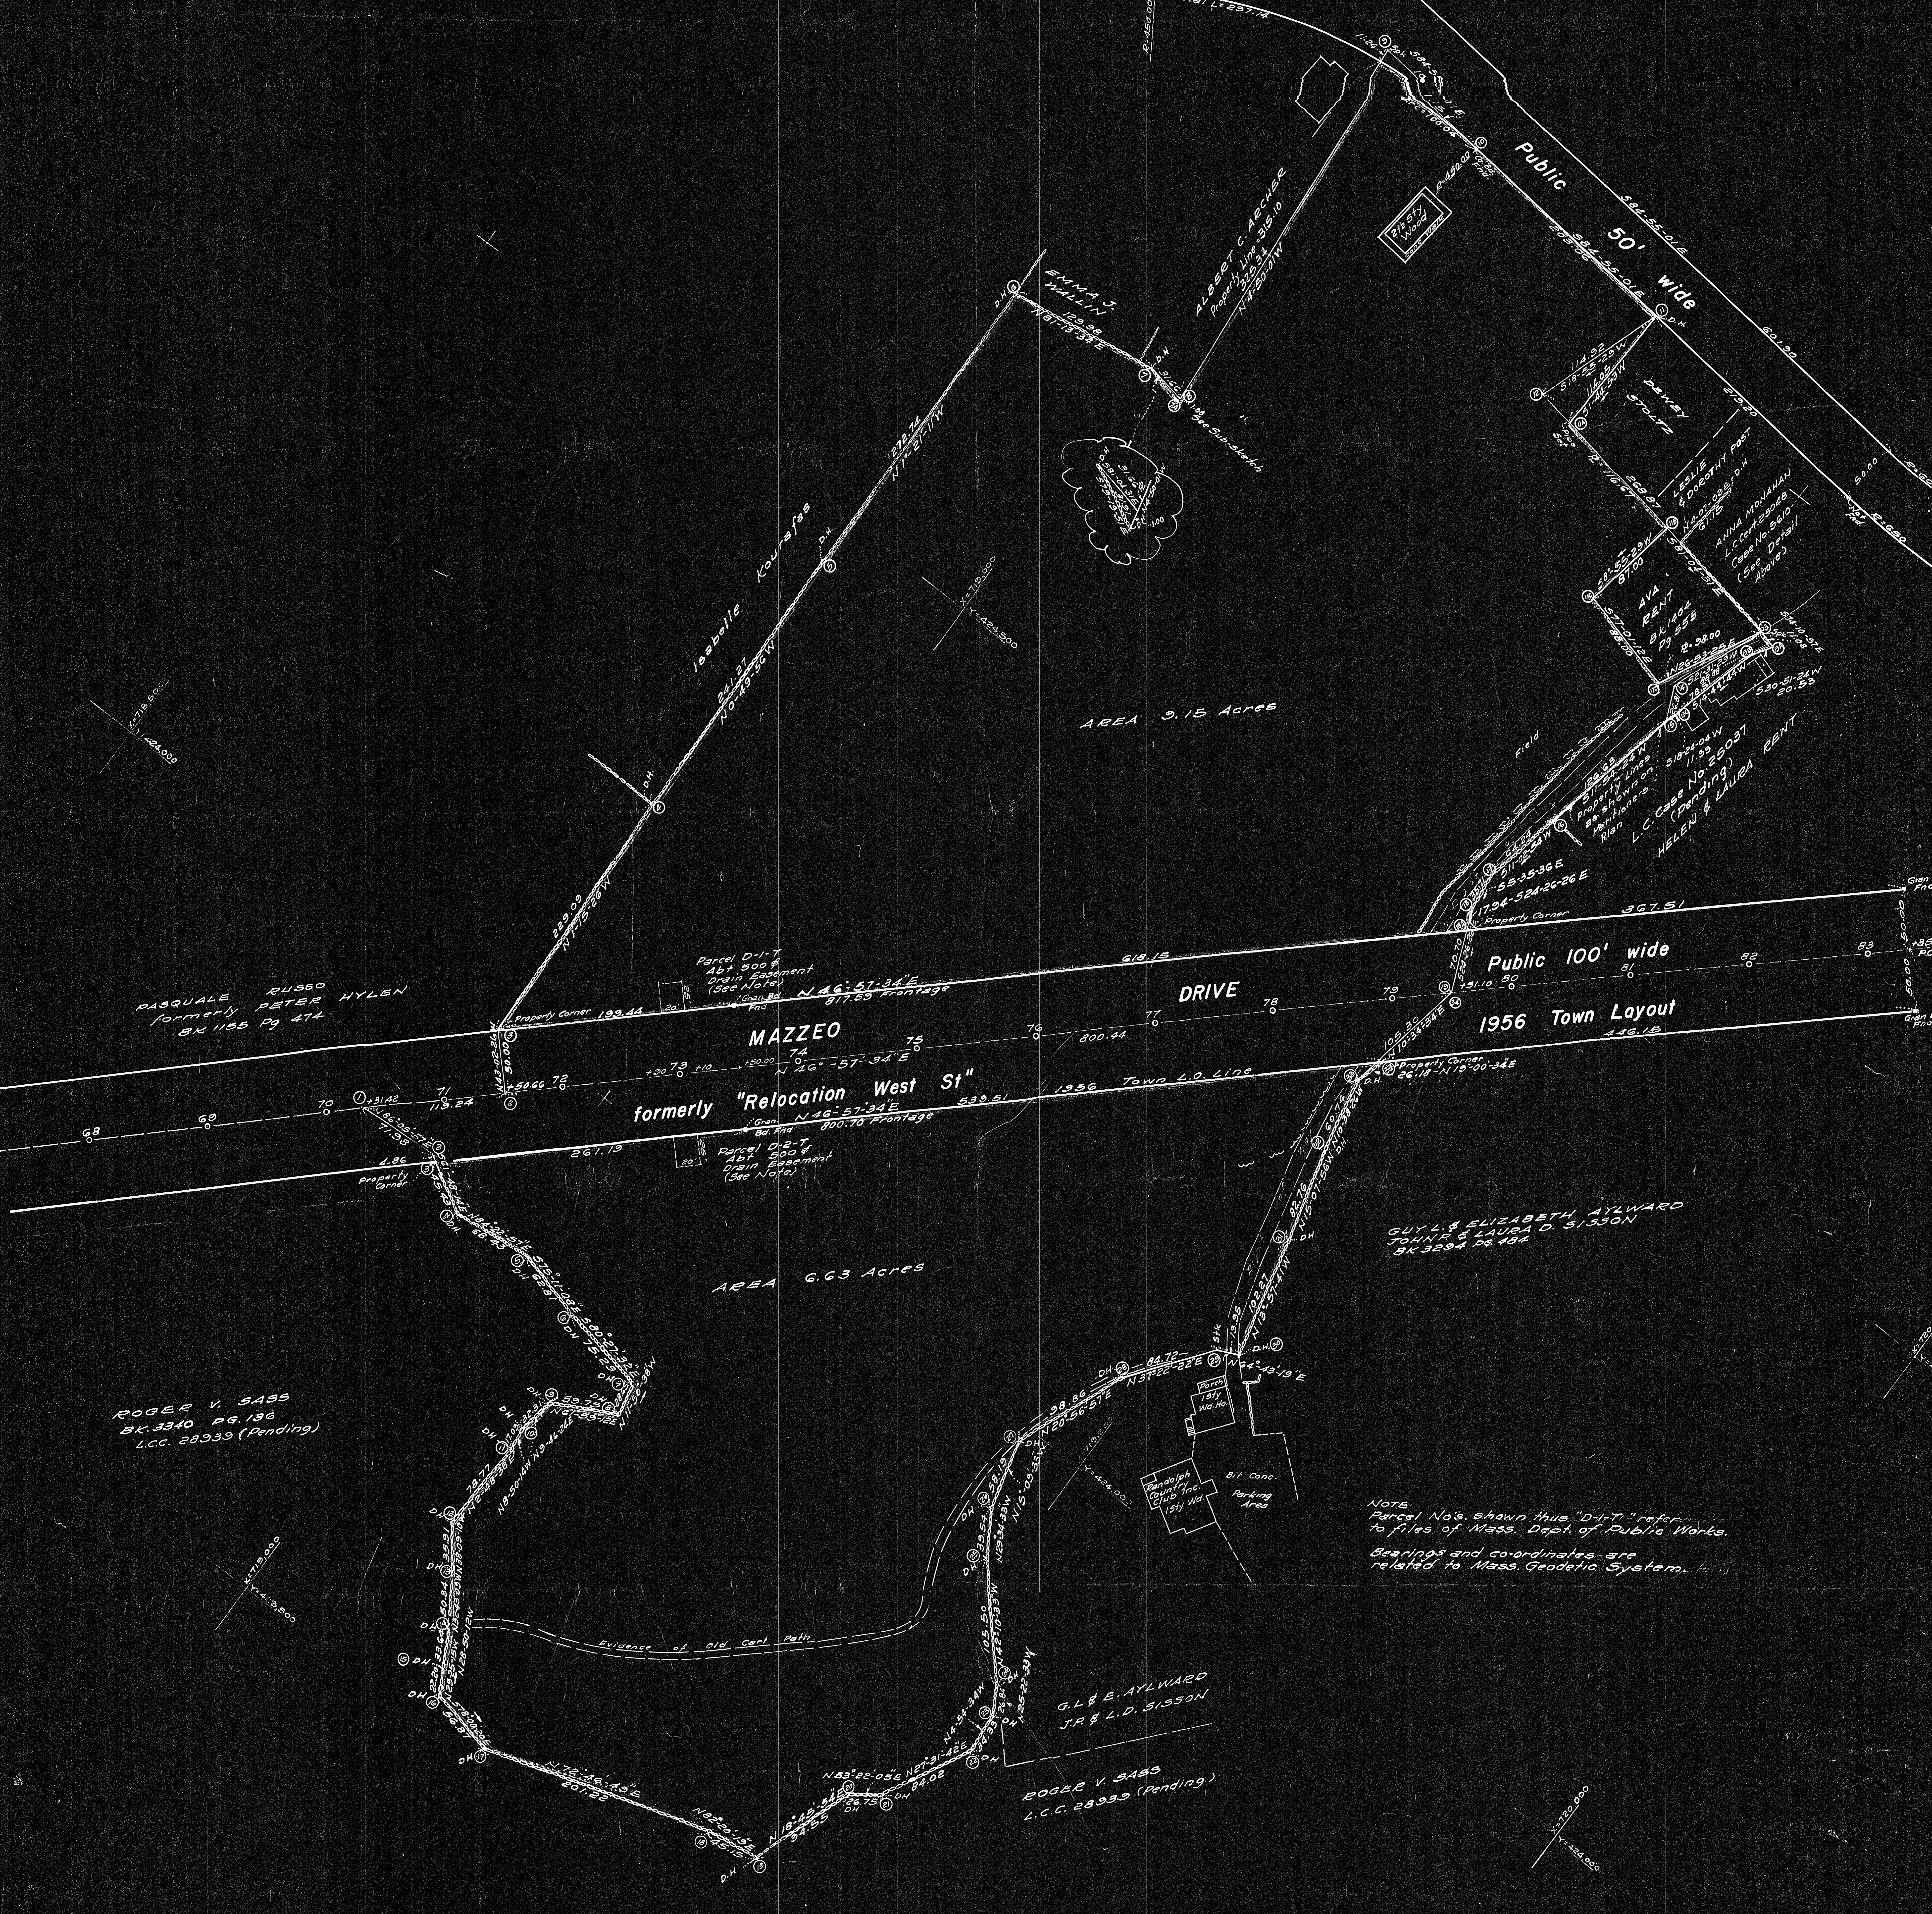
Public 50' wide

EMMA J. WALLIN

ALBERT C. ARCHER

DEWEY STOLTZ

LESLIE & DOROTHY POST

ANNA MONAHAN L.C. Case No. 25039 (See Detail Above)

AVA RENT Bk 1404 Pg 558

Isabelle Kourafas

AREA 3.15 Acres

HELEN & LAURA RENT L.C. Case No. 25037 (Pending)

Field

Property Corner

Public 100' wide

PASQUALE RUSSO formerly PETER HYLEN Bk 1155 Pg 474

Parcel D-1-T Abt 500 # Drain Easement (See Note)

N 46°-57'-34" E

817.55 Frontage

MAZZEO DRIVE

1956 Town Layout

formerly "Relocation West St"

1956 Town L.O. Line

900.70 Frontage

Parcel D-2-T Abt 500 # Drain Easement (See Note)

Property Corner

GUY L. & ELIZABETH AYLWARD JOHN F. & LAURA D. SISSON BK 3234 Pg 494

AREA 6.63 Acres

ROGER V. SASS BK 3340 PG. 136 L.C.C. 28939 (Pending)

Randolph Country Club Inc.

Parking Area

Evidence of Old Cart Path

NOTE
Parcel No's. shown thus "D-1-T" refer to files of Mass. Dept. of Public Works.

Bearings and co-ordinates are related to Mass. Geodetic System.

G.L. & E. AYLWARD J.F. & L.D. SISSON

ROGER V. SASS L.C.C. 28939 (Pending)